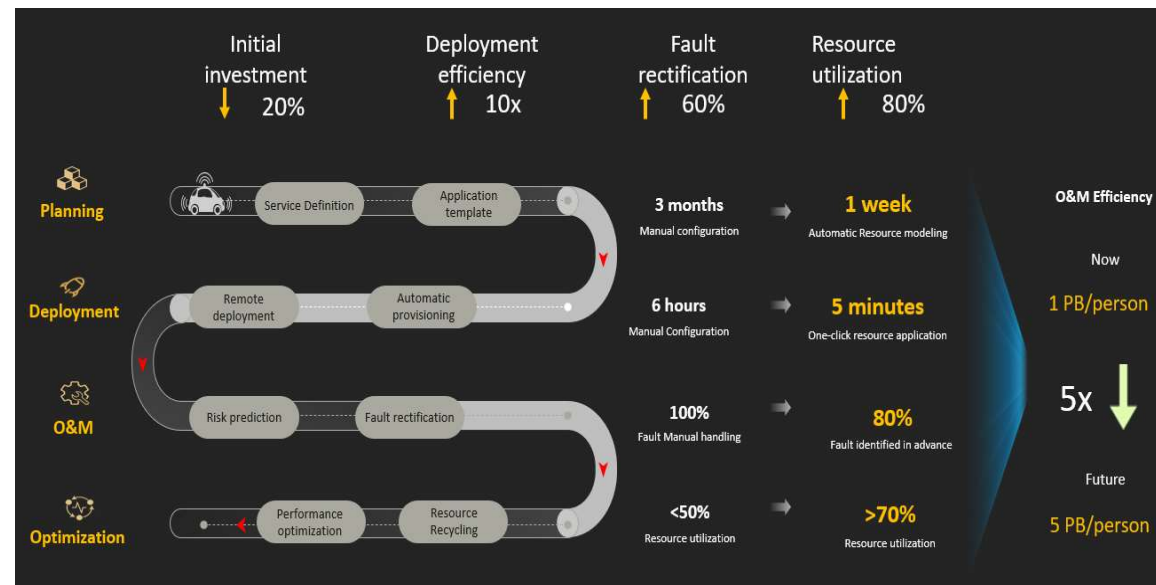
Initial investment ↓ 20%

Deployment efficiency ↑ 10x

Fault rectification ↑ 60%

Resource utilization ↑ 80%

Planning

Deployment

O&M

Optimization

Service Definition

Application template

Remote deployment

Automatic provisioning

Risk prediction

Fault rectification

Performance optimization

Resource Recycling

3 months
Manual configuration

1 week
Automatic Resource modeling

6 hours
Manual Configuration

5 minutes
One-click resource application

100%
Fault Manual handling

80%
Fault identified in advance

<50%
Resource utilization

>70%
Resource utilization

O&M Efficiency

Now

1 PB/person

5x

Future

5 PB/person